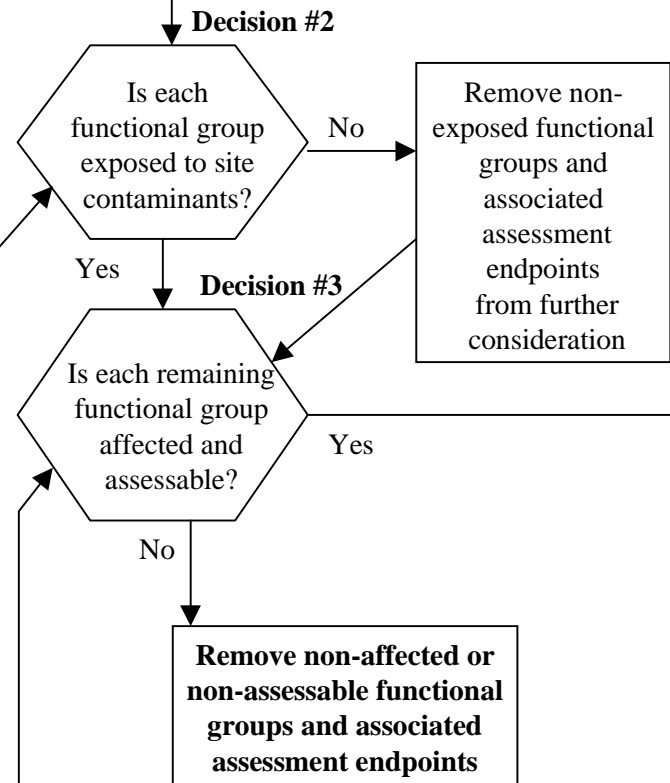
Decision #2

Is each functional group exposed to site contaminants?

No

Remove non-exposed functional groups and associated assessment endpoints from further consideration

Yes

Decision #3

Is each remaining functional group affected and assessable?

Yes

No

**Remove non-affected or non-assessable functional groups and associated assessment endpoints**